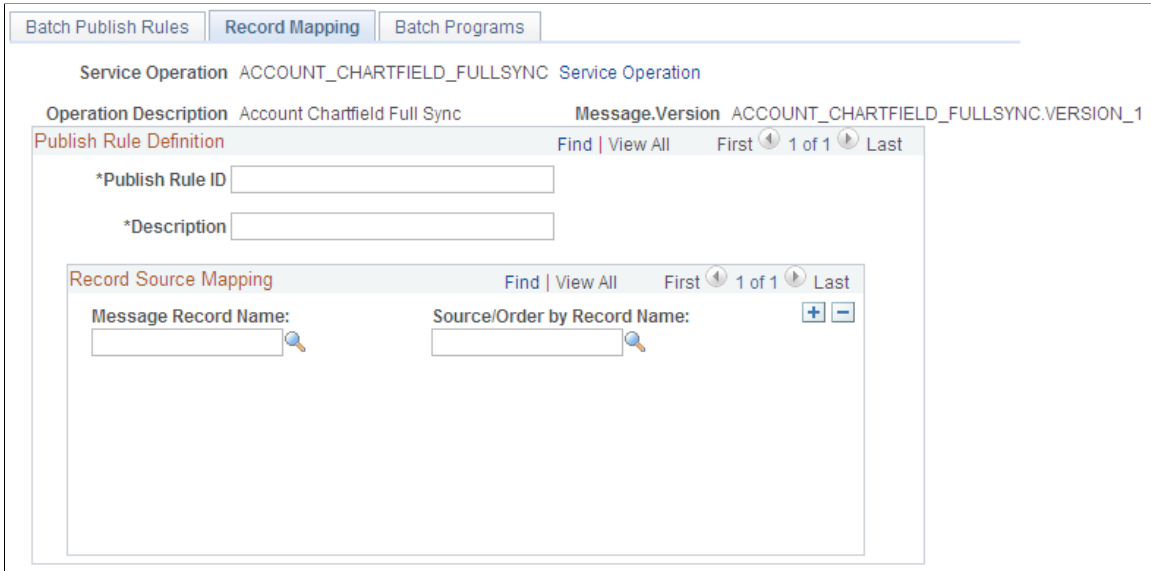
Batch Publish Rules | Record Mapping | Batch Programs

Service Operation ACCOUNT_CHARTFIELD_FULLSYNC Service Operation

Operation Description Account Chartfield Full Sync

Message.Version ACCOUNT_CHARTFIELD_FULLSYNC.VERSION_1

Publish Rule Definition

Find | View All First 1 of 1 Last

*Publish Rule ID

*Description

Record Source Mapping

Find | View All First 1 of 1 Last

Message Record Name:

Source/Order by Record Name: